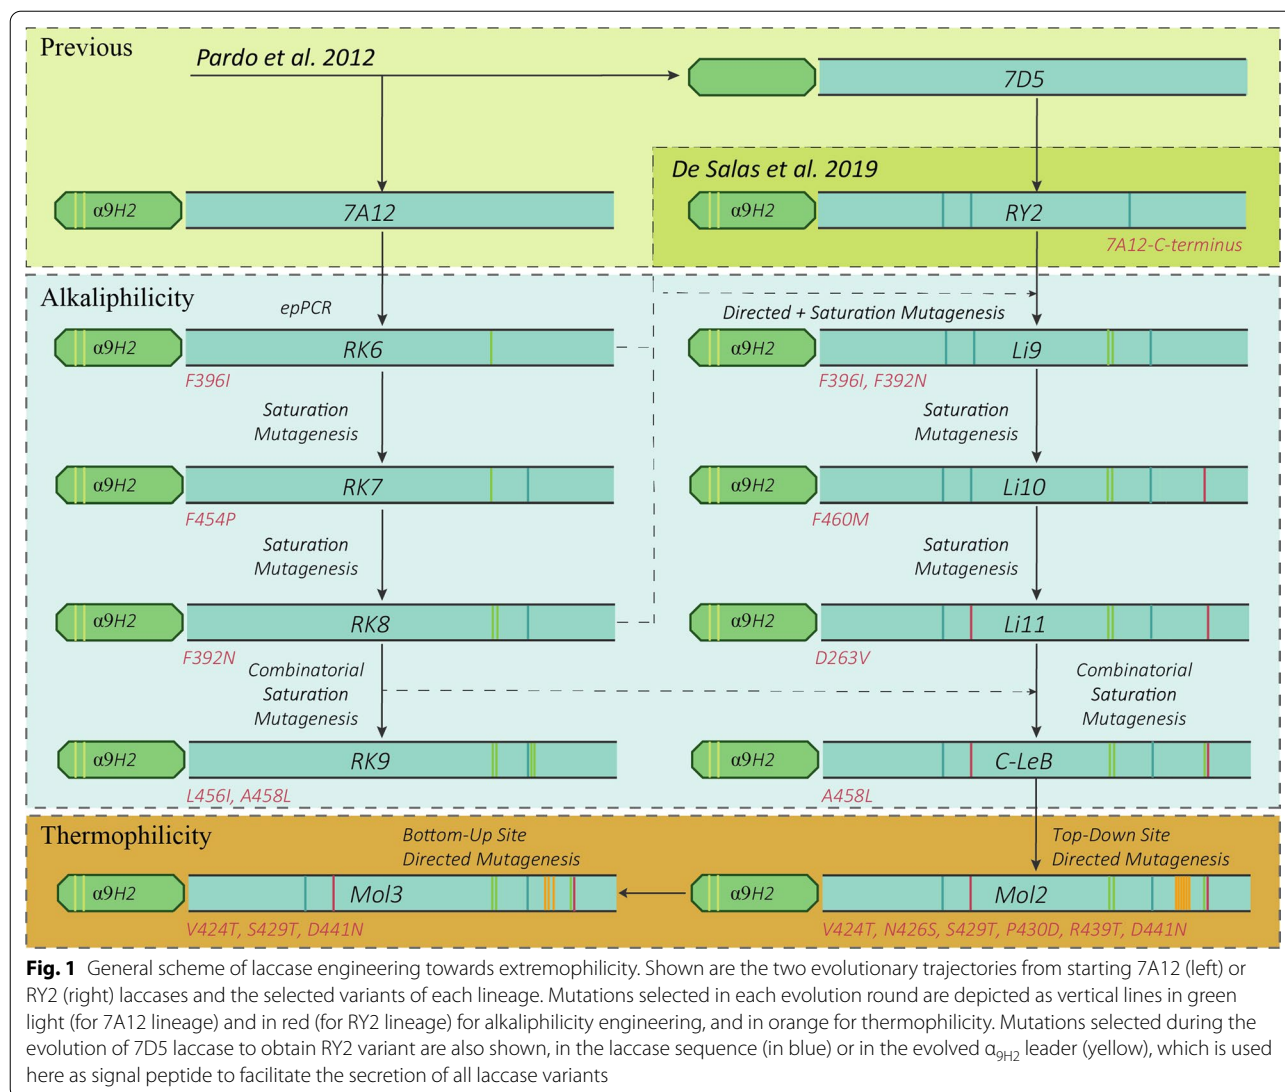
Previous

Pardo et al. 2012

7D5

De Salas et al. 2019

α9H2 7A12

α9H2 RY2

7A12-C-terminus

Alkaliphilicity

epPCR

Directed + Saturation Mutagenesis

α9H2 RK6

α9H2 Li9

F396I

F396I, F392N

Saturation Mutagenesis

Saturation Mutagenesis

α9H2 RK7

α9H2 Li10

F454P

F460M

Saturation Mutagenesis

Saturation Mutagenesis

α9H2 RK8

α9H2 Li11

F392N

D263V

Combinatorial Saturation Mutagenesis

Combinatorial Saturation Mutagenesis

α9H2 RK9

α9H2 C-LeB

L456I, A458L

A458L

Thermophilicity

Bottom-Up Site Directed Mutagenesis

Top-Down Site Directed Mutagenesis

α9H2 Mol3

α9H2 Mol2

V424T, S429T, D441N

V424T, N426S, S429T, P430D, R439T, D441N

**Fig. 1** General scheme of laccase engineering towards extremophilicity. Shown are the two evolutionary trajectories from starting 7A12 (left) or RY2 (right) laccases and the selected variants of each lineage. Mutations selected in each evolution round are depicted as vertical lines in green light (for 7A12 lineage) and in red (for RY2 lineage) for alkaliphilicity engineering, and in orange for thermophilicity. Mutations selected during the evolution of 7D5 laccase to obtain RY2 variant are also shown, in the laccase sequence (in blue) or in the evolved $\alpha_{9H2}$ leader (yellow), which is used here as signal peptide to facilitate the secretion of all laccase variants